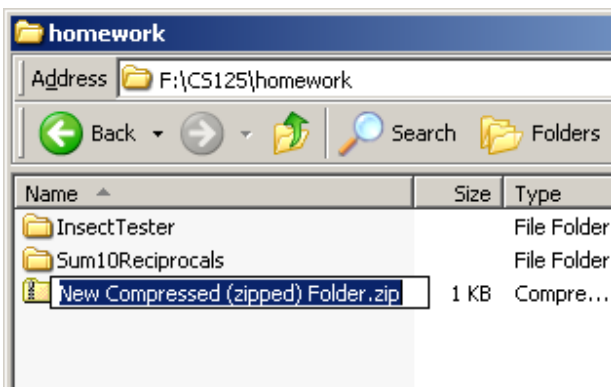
homework

Address F:\CS125\homework

Back Search Folders

| Name | Size | Type |
|---|---|---|
| InsectTester | | File Folder |
| Sum10Reciprocals | | File Folder |
| New Compressed (zipped) Folder.zip | 1 KB | Compre… |